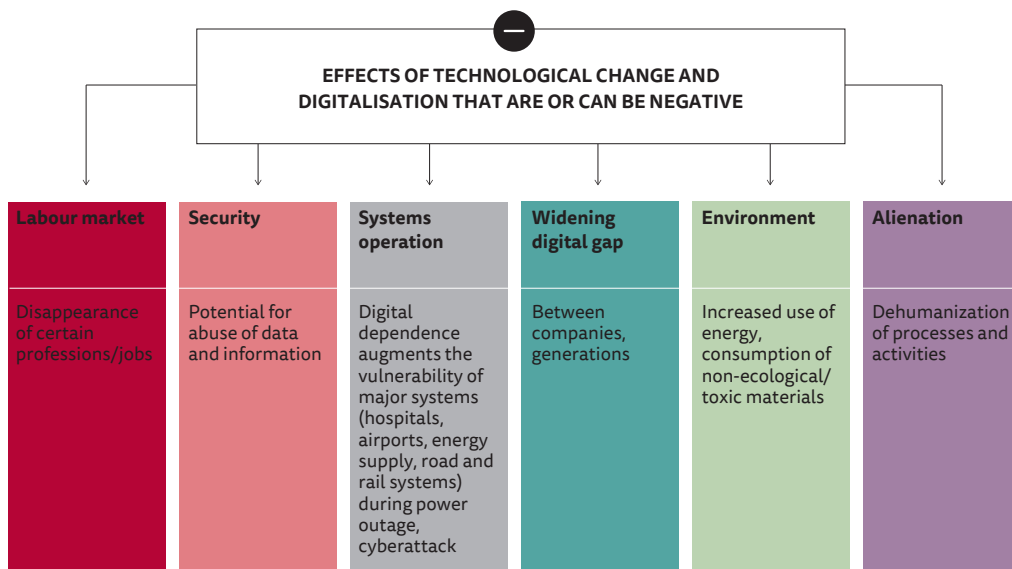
EFFECTS OF TECHNOLOGICAL CHANGE AND DIGITALISATION THAT ARE OR CAN BE NEGATIVE

Labour market

Disappearance of certain professions/jobs

Security

Potential for abuse of data and information

Systems operation

Digital dependence augments the vulnerability of major systems (hospitals, airports, energy supply, road and rail systems) during power outage, cyberattack

Widening digital gap

Between companies, generations

Environment

Increased use of energy, consumption of non-ecological/ toxic materials

Alienation

Dehumanization of processes and activities